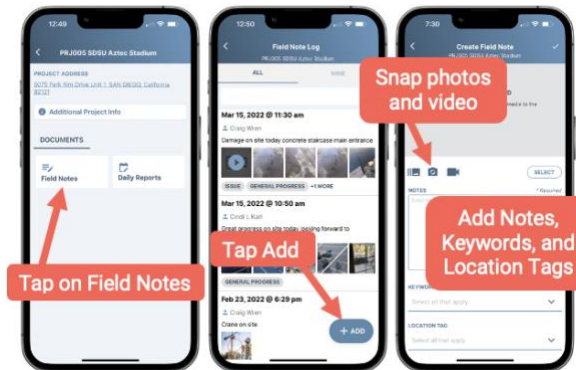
12:49

PRJ005 SDSU Aztec Stadium

PROJECT ADDRESS

5075 Park Rim Drive Unit 1, SAN DIEGO, California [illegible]

Additional Project Info

DOCUMENTS

Field Notes

Daily Reports

Tap on Field Notes

12:50

Field Note Log

PRJ005 SDSU Aztec Stadium

ALL

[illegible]

Mar 15, 2022 @ 11:30 am

Craig Wren

Damage on site today concrete staircase main entrance

ISSUE GENERAL PROGRESS +1 MORE

Mar 15, 2022 @ 10:50 am

Cindi L Karl

Great progress on site today, looking forward to

Tap Add

GENERAL PROGRESS

Feb 23, 2022 @ 6:29 pm

Craig Wren

Crane on site

+ ADD

7:30

Create Field Note

PRJ005 SDSU Aztec Stadium

Snap photos and video

SELECT

NOTES

* Required

Add Notes, Keywords, and Location Tags

KEYWO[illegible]

Select all that apply

LOCATION TAG

Select all that apply